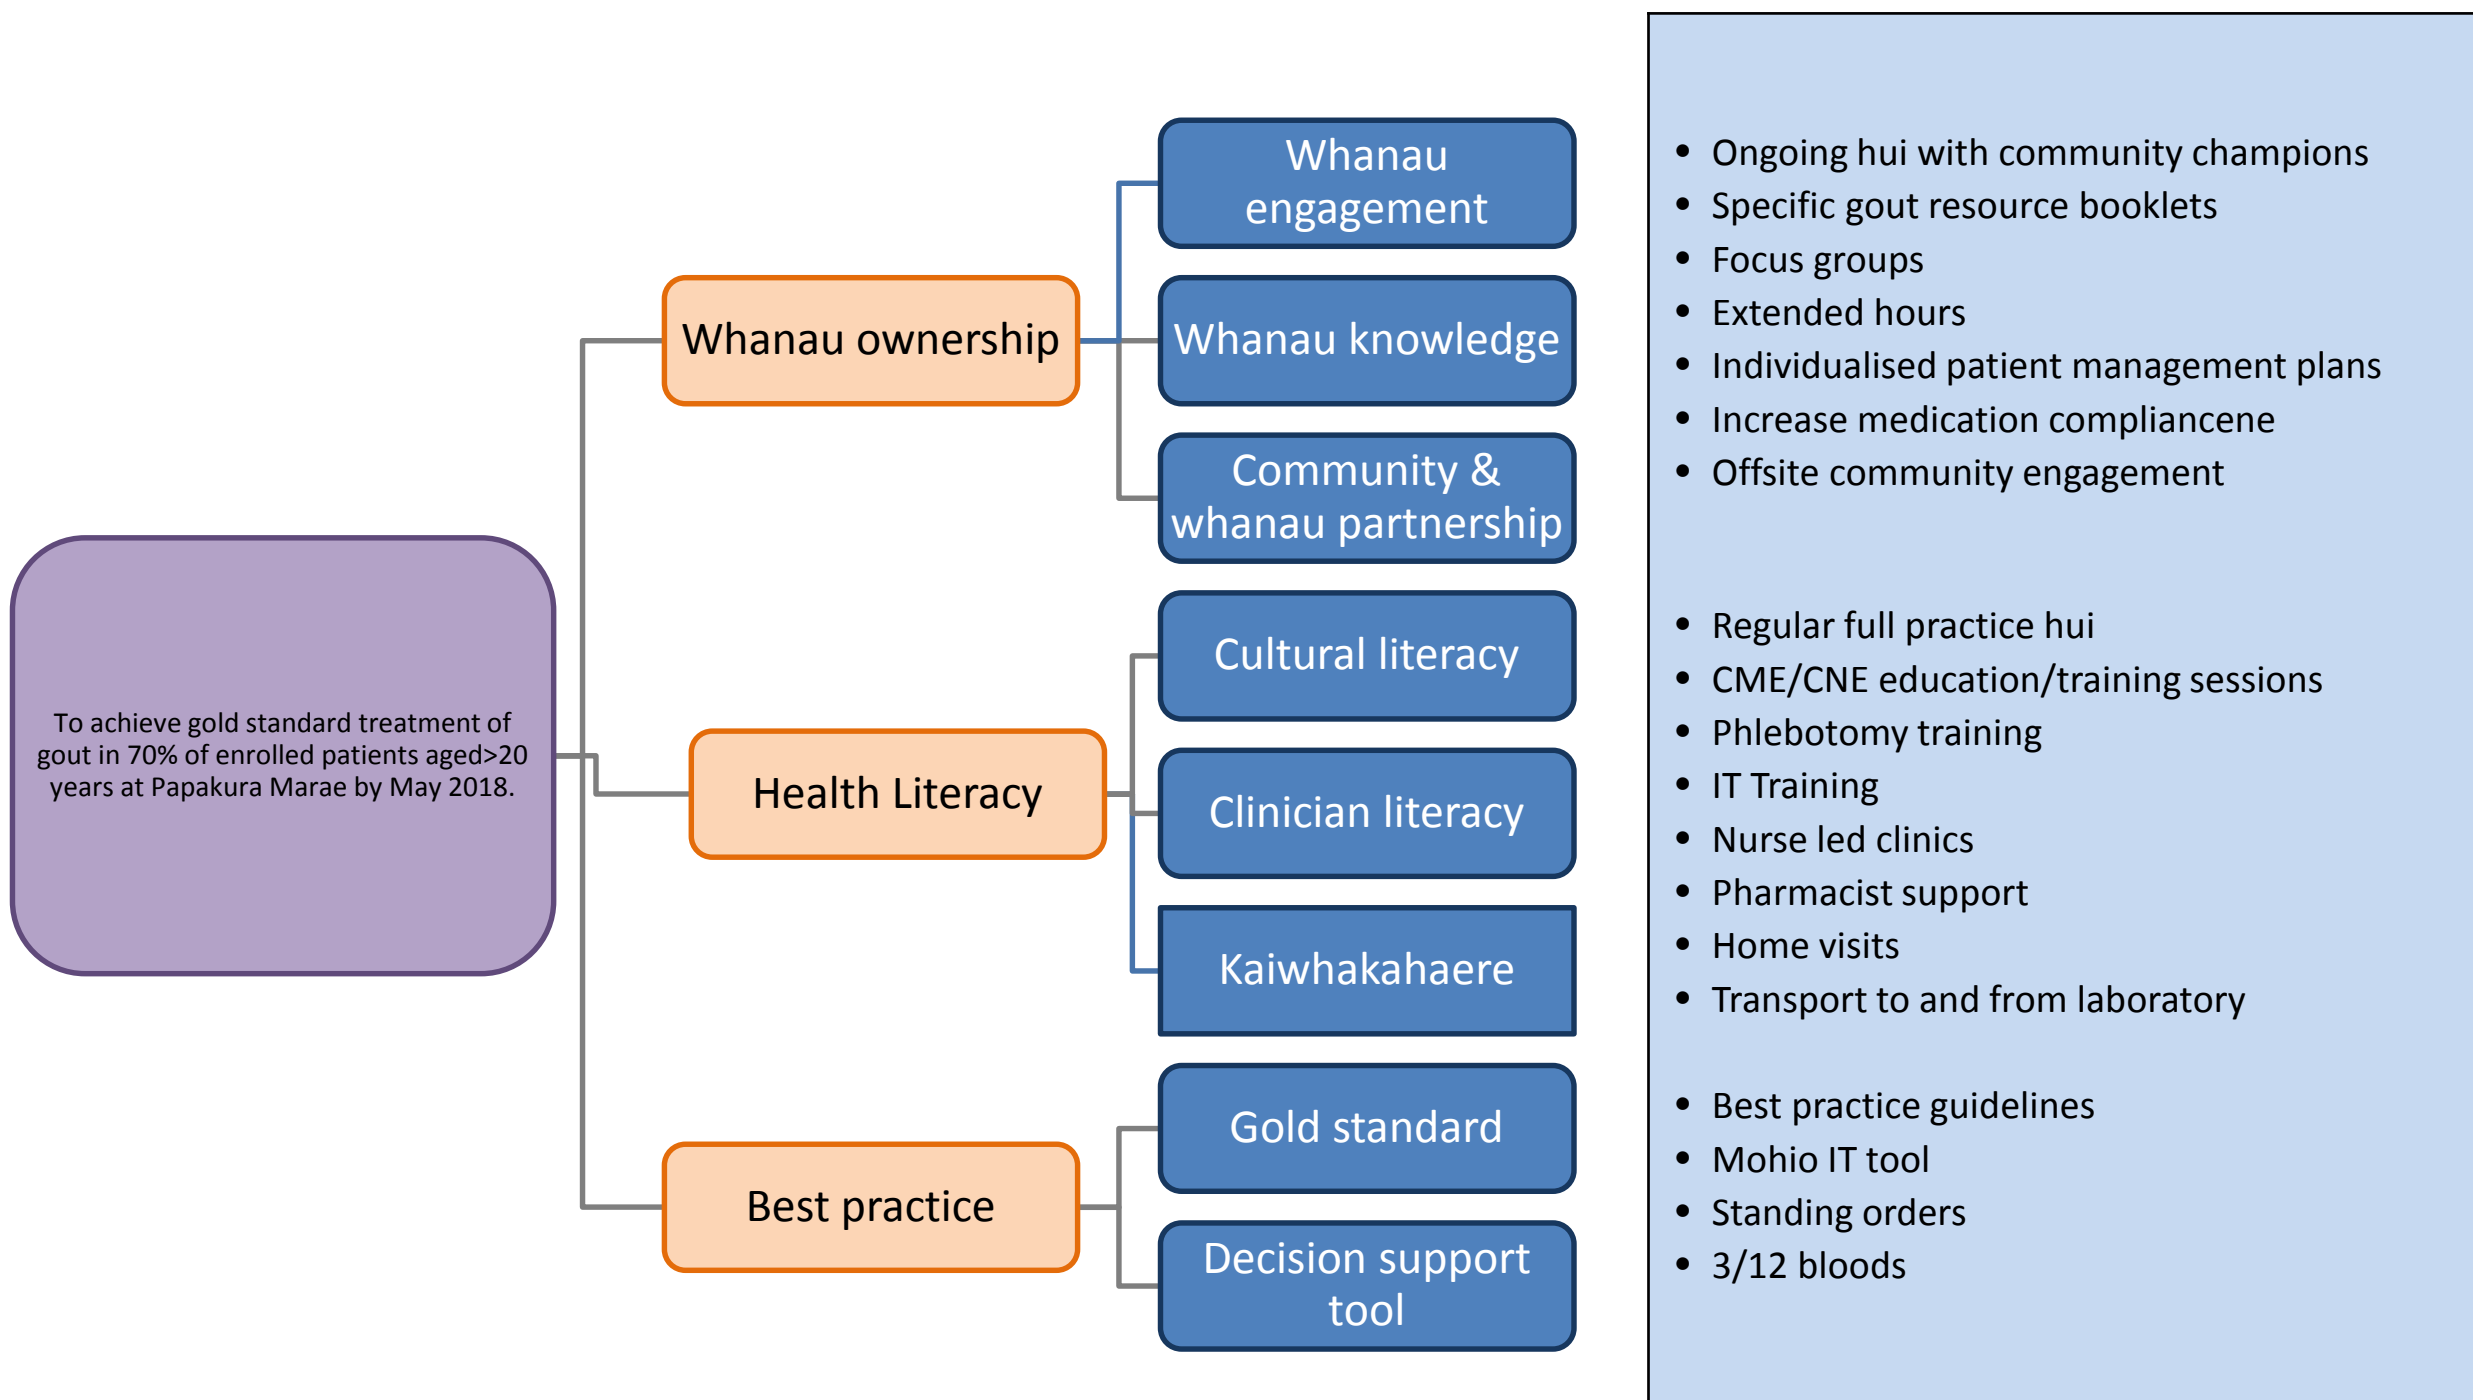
To achieve gold standard treatment of gout in 70% of enrolled patients aged>20 years at Papakura Marae by May 2018.

Whanau ownership

Whanau engagement

Whanau knowledge

Community & whanau partnership

Health Literacy

Cultural literacy

Clinician literacy

Kaiwhakahaere

Best practice

Gold standard

Decision support tool

- Ongoing hui with community champions
- Specific gout resource booklets
- Focus groups
- Extended hours
- Individualised patient management plans
- Increase medication compliancene
- Offsite community engagement

- Regular full practice hui
- CME/CNE education/training sessions
- Phlebotomy training
- IT Training
- Nurse led clinics
- Pharmacist support
- Home visits
- Transport to and from laboratory

- Best practice guidelines
- Mohio IT tool
- Standing orders
- 3/12 bloods